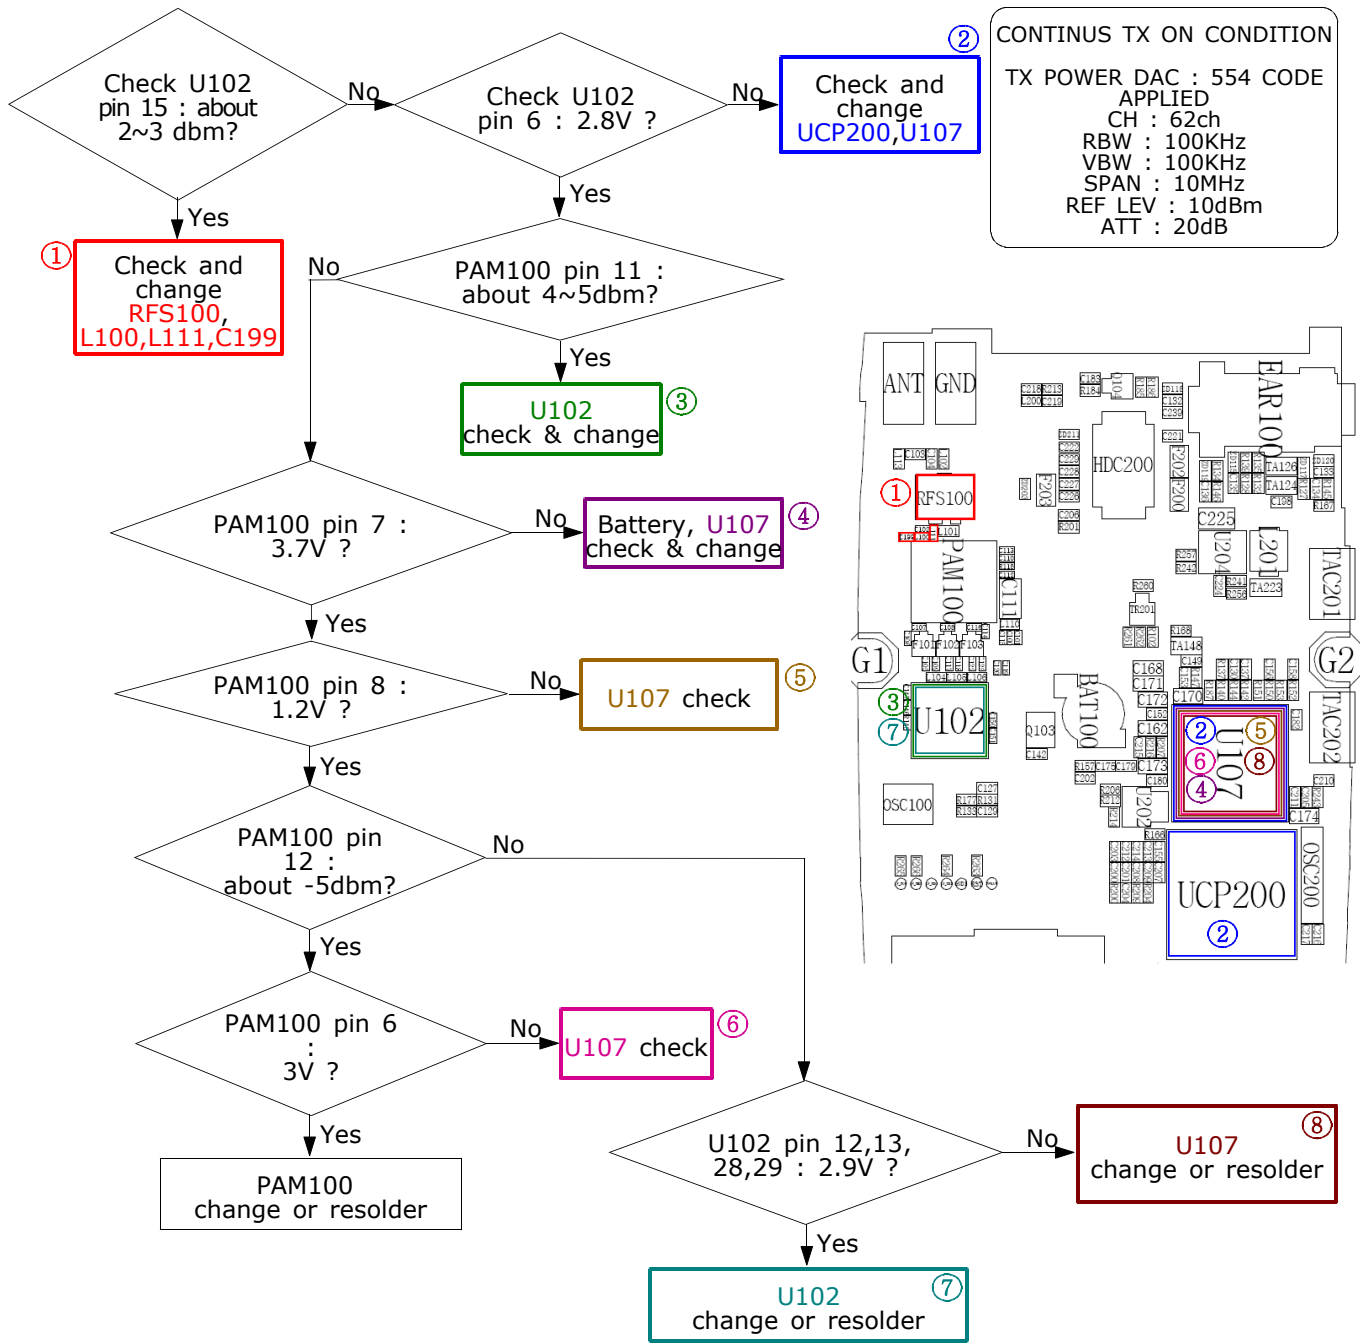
Check U102 pin 15 : about 2~3 dbm?

No

Check U102 pin 6 : 2.8V ?

No

② Check and change UCP200,U107

CONTINUS TX ON CONDITION

TX POWER DAC : 554 CODE APPLIED
CH : 62ch
RBW : 100KHz
VBW : 100KHz
SPAN : 10MHz
REF LEV : 10dBm
ATT : 20dB

Yes

① Check and change RFS100, L100,L111,C199

Yes

No

PAM100 pin 11 : about 4~5dbm?

Yes

U102 check & change ③

PAM100 pin 7 : 3.7V ?

No

Battery, U107 check & change ④

Yes

PAM100 pin 8 : 1.2V ?

No

U107 check ⑤

Yes

PAM100 pin 12 : about -5dbm?

No

Yes

PAM100 pin 6 : 3V ?

No

U107 check ⑥

Yes

PAM100 change or resolder

U102 pin 12,13, 28,29 : 2.9V ?

No

⑧ U107 change or resolder

Yes

U102 change or resolder ⑦

ANT GND EAR100 HDC200 F202 F203 ① RFS100 C225 U204 L201 TAC201 PAM100 C111 F101 F102 F103 G1 G2 BAT100 C168 C171 C172 C170 ③ ⑦ U102 Q103 ② ⑤ U107 ⑥ ⑧ ④ TAC202 OSC100 C173 C174 U202 UCP200 ② OSC200